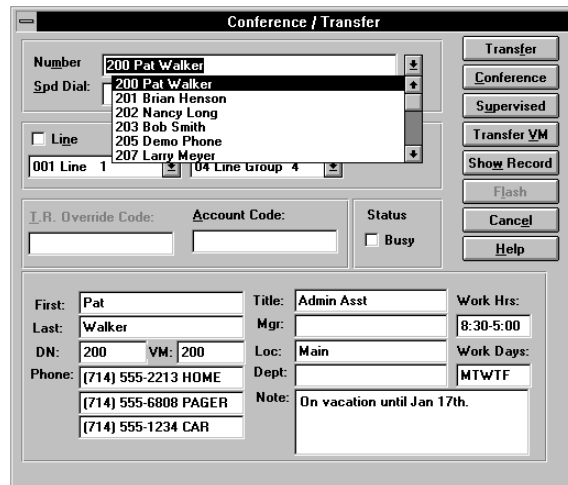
Conference / Transfer

Number 200 Pat Walker
Spd Dial:
200 Pat Walker
201 Brian Henson
202 Nancy Long
203 Bob Smith
205 Demo Phone
207 Larry Meyer

Line
001 Line 1
04 Line Group 4

T.R. Override Code:
Account Code:
Status
Busy

Transfer
Conference
Supervised
Transfer VM
Show Record
Flash
Cancel
Help

First: Pat
Last: Walker
DN: 200 VM: 200
Phone: (714) 555-2213 HOME
(714) 555-6808 PAGER
(714) 555-1234 CAR

Title: Admin Asst
Mgr:
Loc: Main
Dept:
Note: On vacation until Jan 17th.

Work Hrs:
8:30-5:00
Work Days:
MTWTF